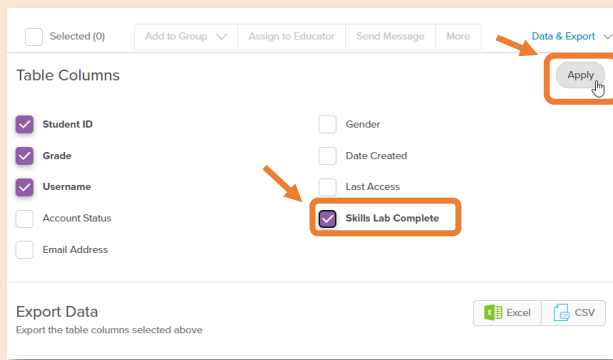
Selected (0)

Add to Group

Assign to Educator

Send Message

More

Data & Export

Table Columns

Apply

Student ID

Grade

Username

Account Status

Email Address

Gender

Date Created

Last Access

Skills Lab Complete

Export Data

Export the table columns selected above

Excel

CSV